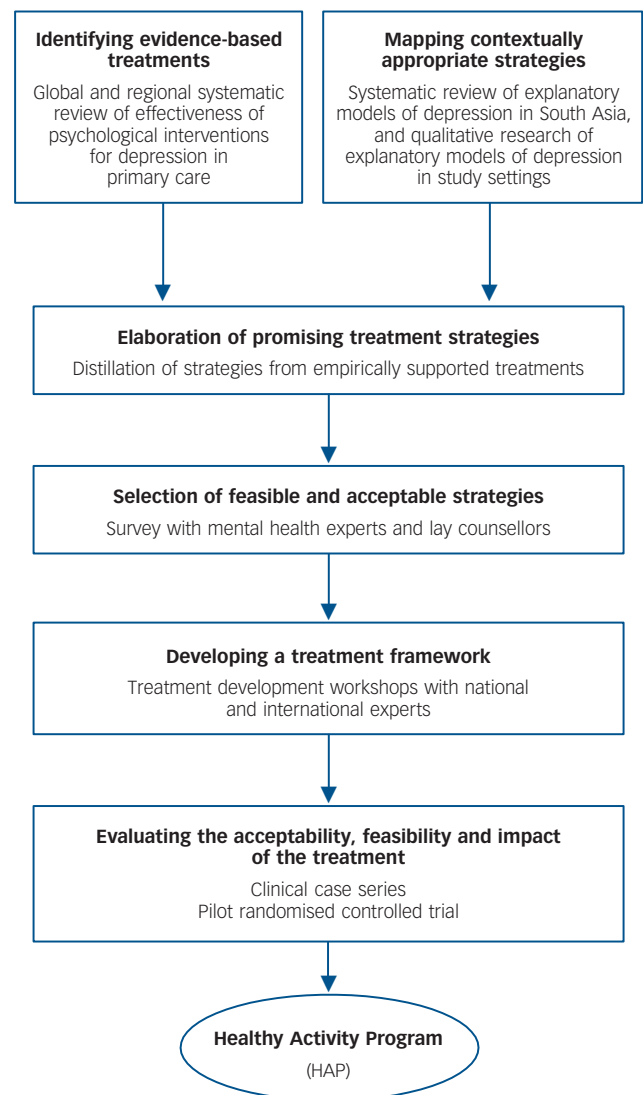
**Identifying evidence-based treatments**

Global and regional systematic review of effectiveness of psychological interventions for depression in primary care

**Mapping contextually appropriate strategies**

Systematic review of explanatory models of depression in South Asia, and qualitative research of explanatory models of depression in study settings

**Elaboration of promising treatment strategies**

Distillation of strategies from empirically supported treatments

**Selection of feasible and acceptable strategies**

Survey with mental health experts and lay counsellors

**Developing a treatment framework**

Treatment development workshops with national and international experts

**Evaluating the acceptability, feasibility and impact of the treatment**

Clinical case series
Pilot randomised controlled trial

**Healthy Activity Program**

(HAP)